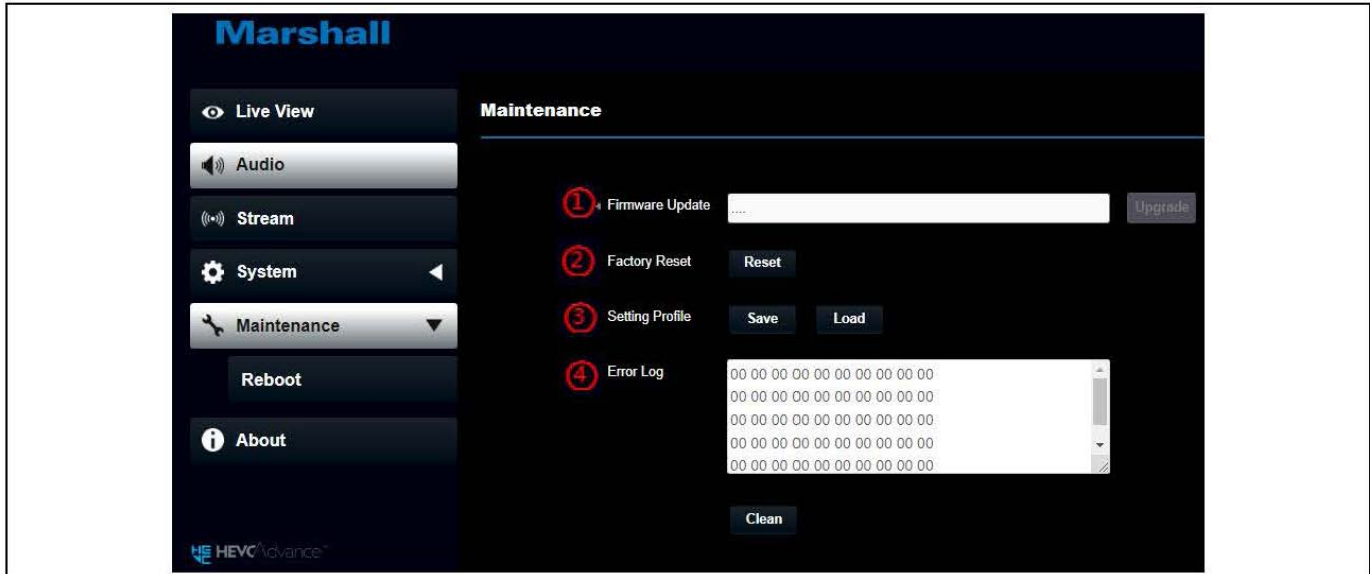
Marshall

Live View
Audio
Stream
System
Maintenance
Reboot
About

HEVCAdvance

Maintenance

1 Firmware Update .... Upgrade
2 Factory Reset Reset
3 Setting Profile Save Load
4 Error Log
00 00 00 00 00 00 00 00 00 00
00 00 00 00 00 00 00 00 00 00
00 00 00 00 00 00 00 00 00 00
00 00 00 00 00 00 00 00 00 00
00 00 00 00 00 00 00 00 00 00

Clean